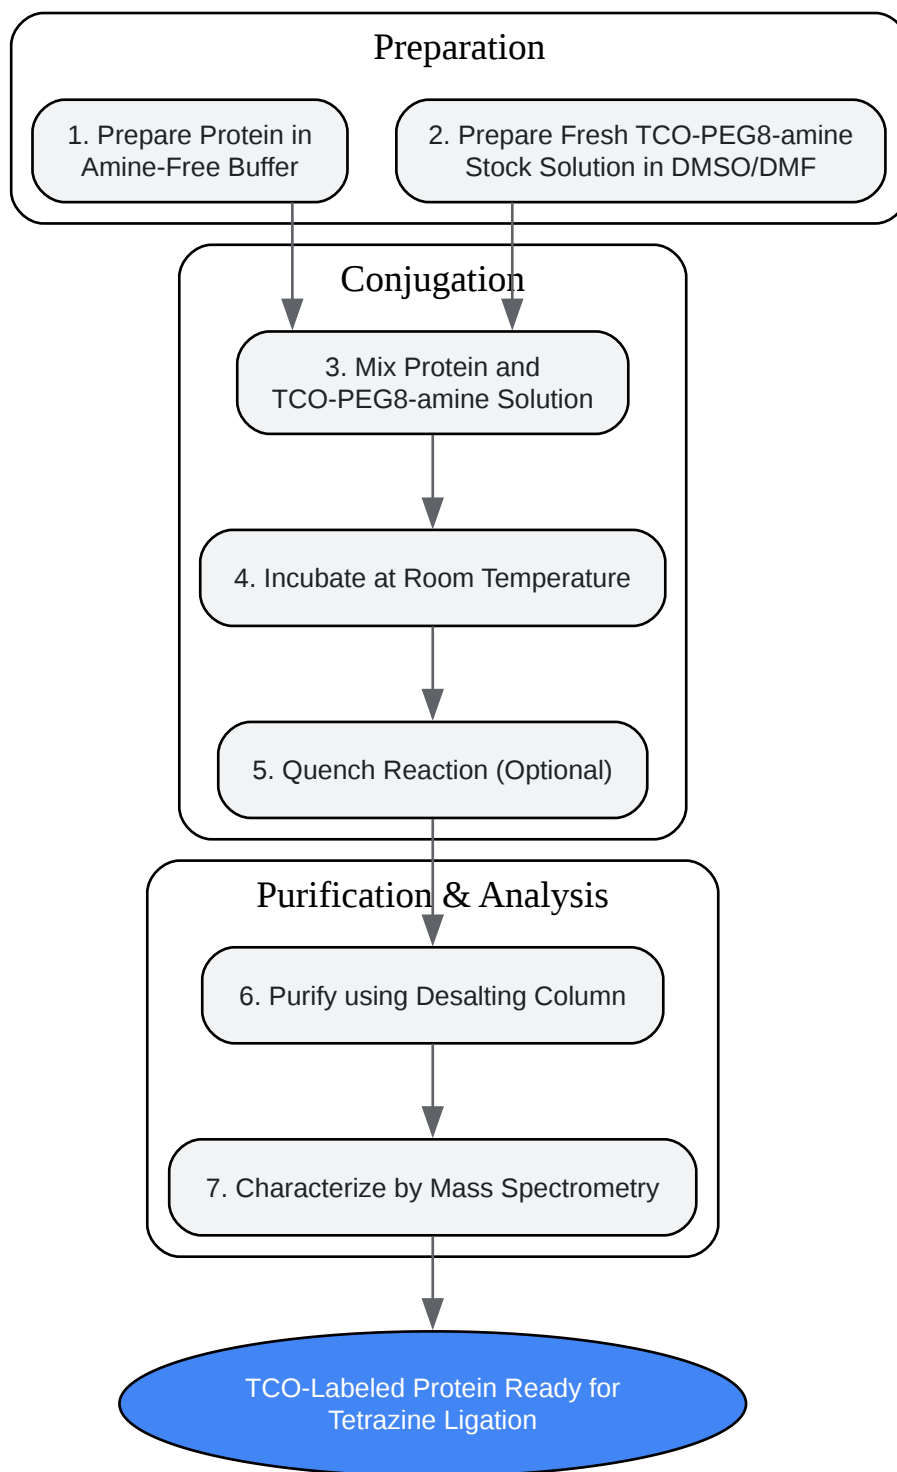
Preparation

1. Prepare Protein in Amine-Free Buffer

2. Prepare Fresh TCO-PEG8-amine Stock Solution in DMSO/DMF

Conjugation

3. Mix Protein and TCO-PEG8-amine Solution

4. Incubate at Room Temperature

5. Quench Reaction (Optional)

Purification & Analysis

6. Purify using Desalting Column

7. Characterize by Mass Spectrometry

TCO-Labeled Protein Ready for Tetrazine Ligation